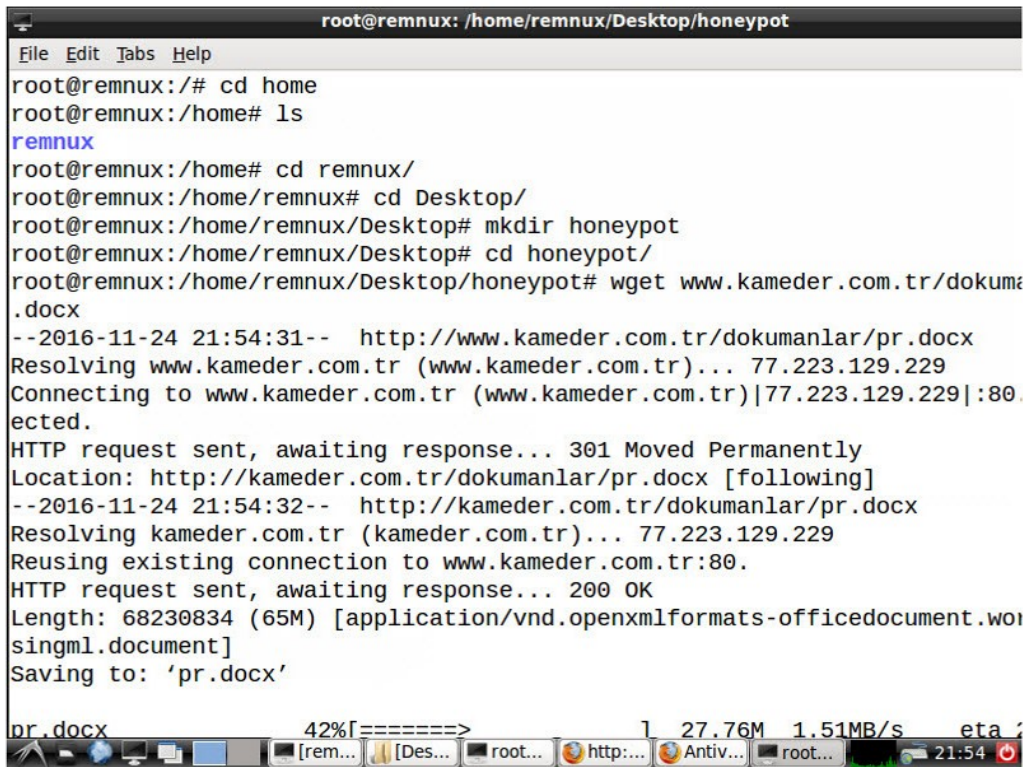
root@remnux: /home/remnux/Desktop/honeypot

File Edit Tabs Help

root@remnux:/# cd home
root@remnux:/home# ls
remnux
root@remnux:/home# cd remnux/
root@remnux:/home/remnux# cd Desktop/
root@remnux:/home/remnux/Desktop# mkdir honeypot
root@remnux:/home/remnux/Desktop# cd honeypot/
root@remnux:/home/remnux/Desktop/honeypot# wget www.kameder.com.tr/dokuma
.docx
--2016-11-24 21:54:31-- http://www.kameder.com.tr/dokumanlar/pr.docx
Resolving www.kameder.com.tr (www.kameder.com.tr)... 77.223.129.229
Connecting to www.kameder.com.tr (www.kameder.com.tr)|77.223.129.229|:80.
ected.
HTTP request sent, awaiting response... 301 Moved Permanently
Location: http://kameder.com.tr/dokumanlar/pr.docx [following]
--2016-11-24 21:54:32-- http://kameder.com.tr/dokumanlar/pr.docx
Resolving kameder.com.tr (kameder.com.tr)... 77.223.129.229
Reusing existing connection to www.kameder.com.tr:80.
HTTP request sent, awaiting response... 200 OK
Length: 68230834 (65M) [application/vnd.openxmlformats-officedocument.wor
singml.document]
Saving to: 'pr.docx'

pr.docx 42%[=======> ] 27.76M 1.51MB/s eta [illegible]

[rem... [Des... root... http:... Antiv... root... 21:54